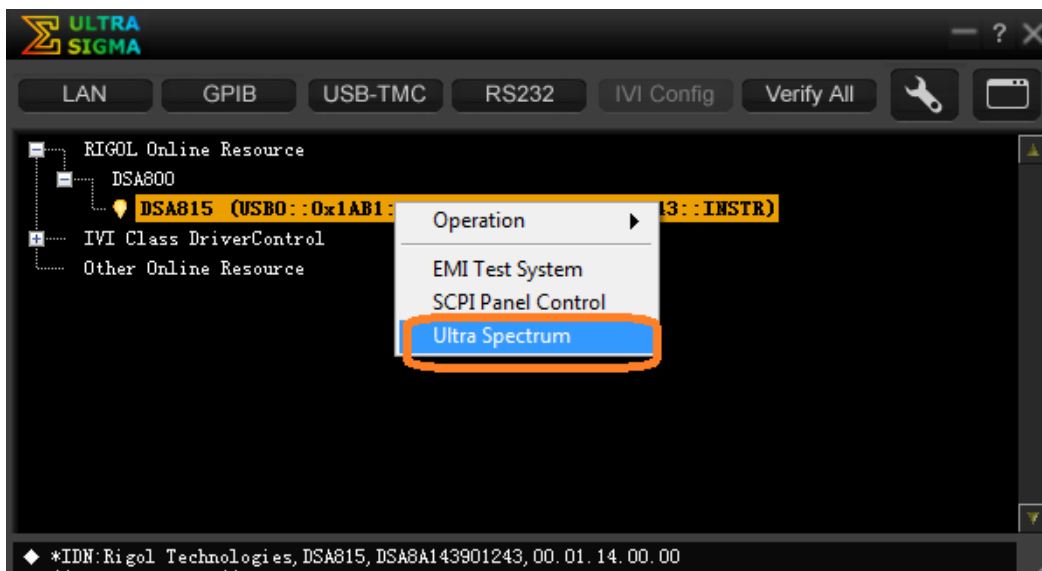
ULTRA SIGMA

LAN GPIB USB-TMC RS232 IVI Config Verify All

RIGOL Online Resource
DSA800
DSA815 (USB0::0x1AB1:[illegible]43::INSTR)
IVI Class DriverControl
Other Online Resource

Operation
EMI Test System
SCPI Panel Control
Ultra Spectrum

*IDN:Rigol Technologies,DSA815,DSA8A143901243,00.01.14.00.00